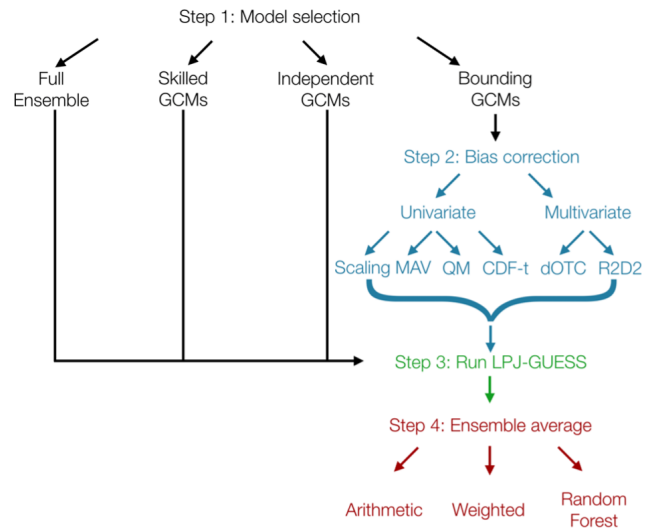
Step 1: Model selection

Full Ensemble

Skilled GCMs

Independent GCMs

Bounding GCMs

Step 2: Bias correction

Univariate

Multivariate

Scaling MAV QM CDF-t dOTC R2D2

Step 3: Run LPJ-GUESS

Step 4: Ensemble average

Arithmetic

Weighted

Random Forest